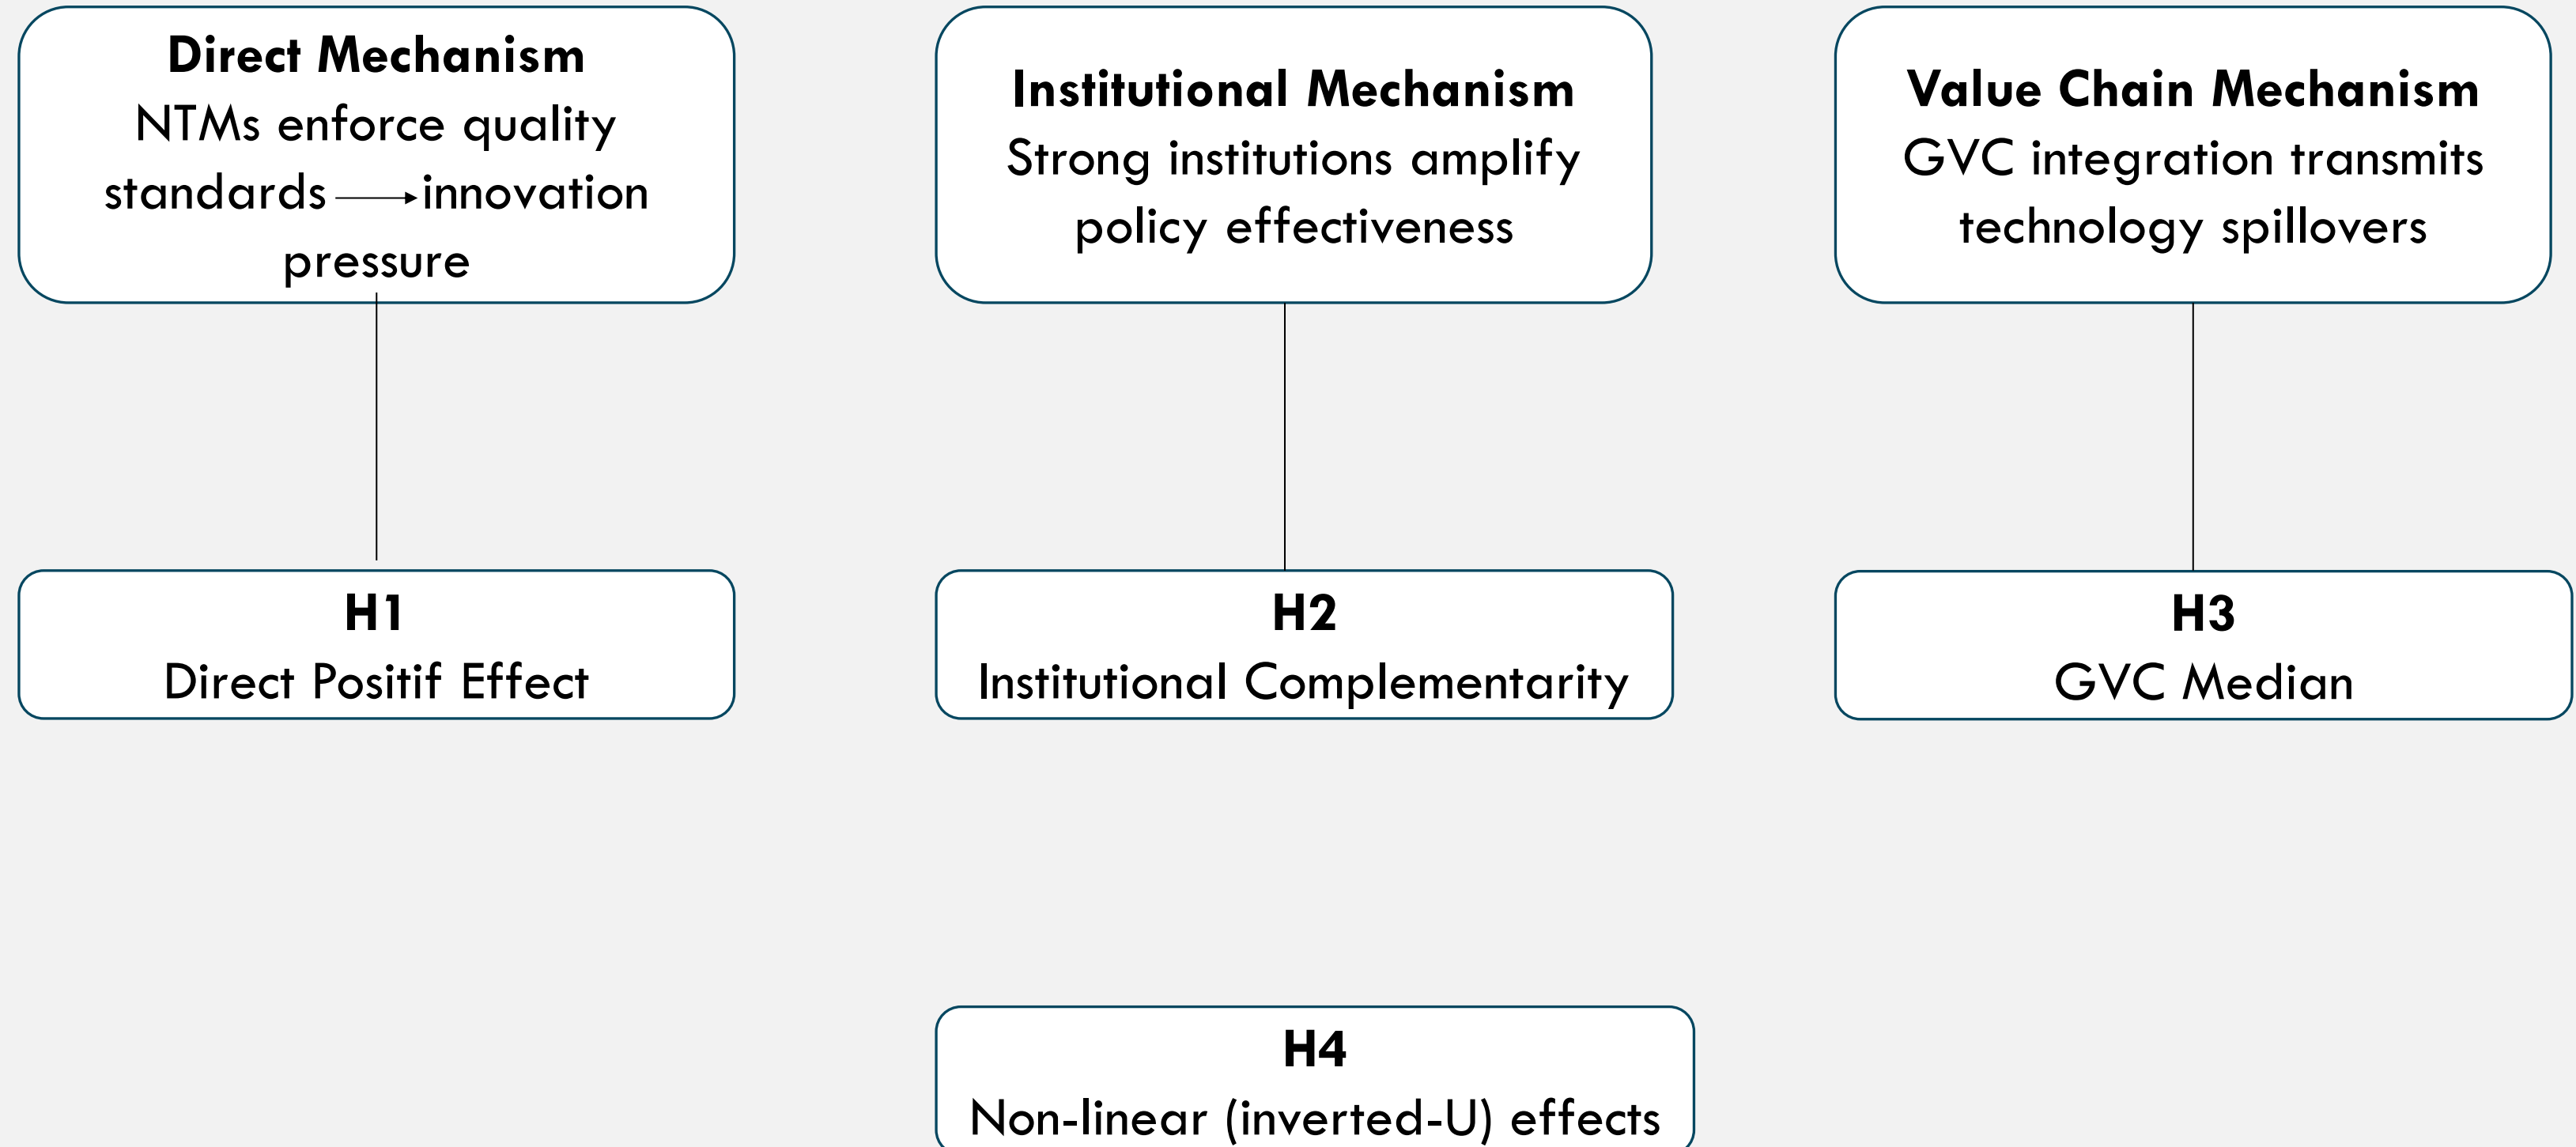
Direct Mechanism
NTMs enforce quality standards → innovation pressure

Institutional Mechanism
Strong institutions amplify policy effectiveness

Value Chain Mechanism
GVC integration transmits technology spillovers

H1
Direct Positif Effect

H2
Institutional Complementarity

H3
GVC Median

H4
Non-linear (inverted-U) effects